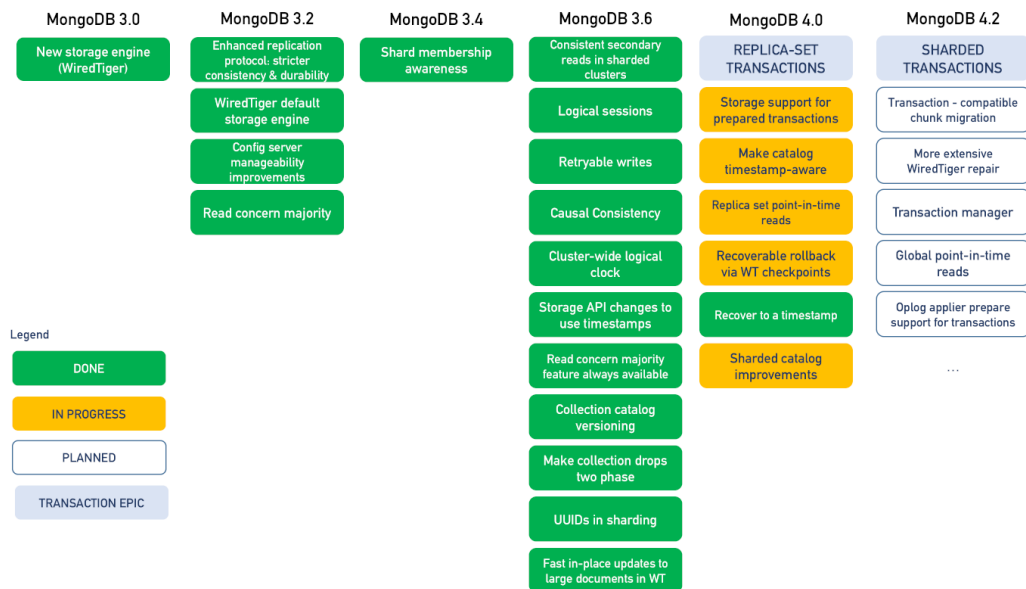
MongoDB 3.0

New storage engine (WiredTiger)

MongoDB 3.2

Enhanced replication protocol: stricter consistency & durability

WiredTiger default storage engine

Config server manageability improvements

Read concern majority

MongoDB 3.4

Shard membership awareness

MongoDB 3.6

Consistent secondary reads in sharded clusters

Logical sessions

Retryable writes

Causal Consistency

Cluster-wide logical clock

Storage API changes to use timestamps

Read concern majority feature always available

Collection catalog versioning

Make collection drops two phase

UUIDs in sharding

Fast in-place updates to large documents in WT

MongoDB 4.0

REPLICA-SET TRANSACTIONS

Storage support for prepared transactions

Make catalog timestamp-aware

Replica set point-in-time reads

Recoverable rollback via WT checkpoints

Recover to a timestamp

Sharded catalog improvements

MongoDB 4.2

SHARDED TRANSACTIONS

Transaction - compatible chunk migration

More extensive WiredTiger repair

Transaction manager

Global point-in-time reads

Oplog applier prepare support for transactions

...

Legend

DONE

IN PROGRESS

PLANNED

TRANSACTION EPIC